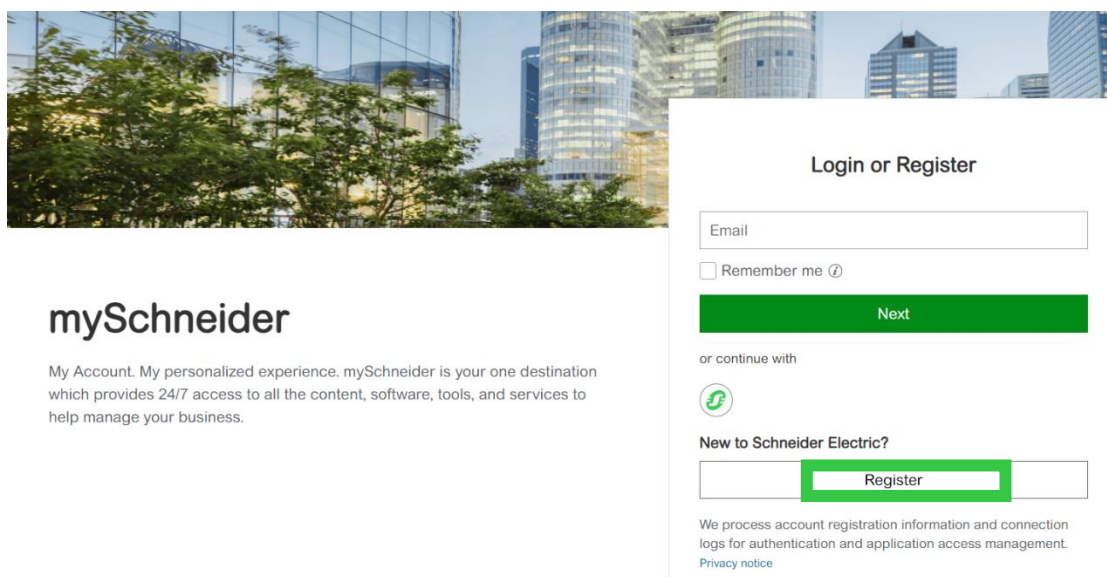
mySchneider

My Account. My personalized experience. mySchneider is your one destination which provides 24/7 access to all the content, software, tools, and services to help manage your business.

Login or Register

Email

Remember me ⓘ

Next

or continue with

New to Schneider Electric?

Register

We process account registration information and connection logs for authentication and application access management.

Privacy notice